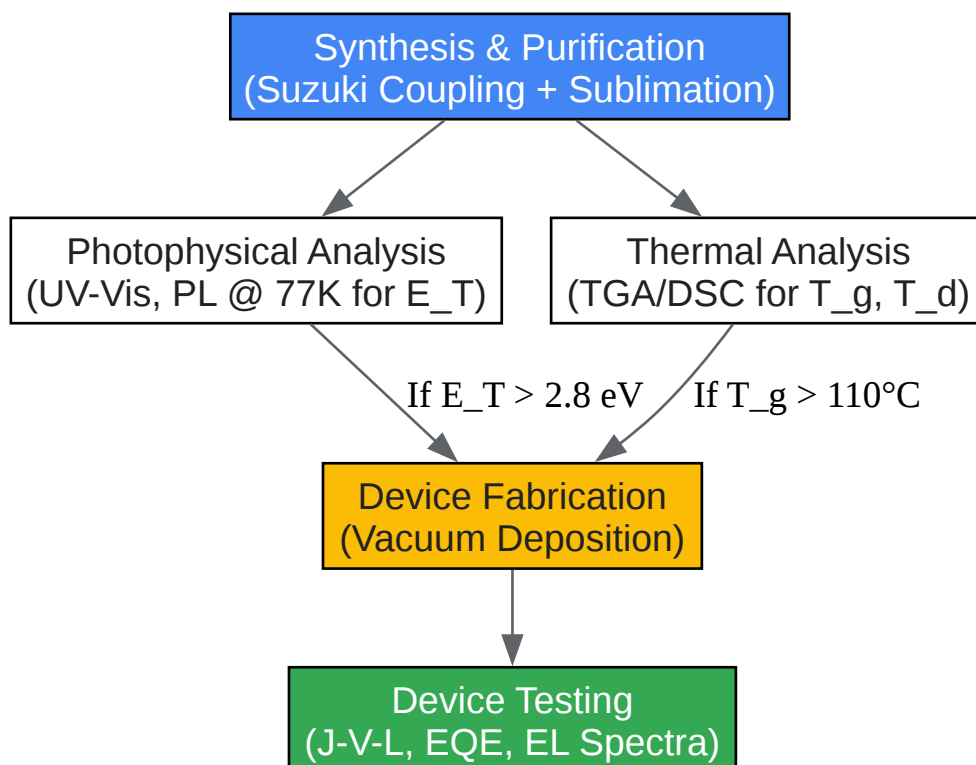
Synthesis & Purification
(Suzuki Coupling + Sublimation)

Photophysical Analysis
(UV-Vis, PL @ 77K for E_T)

Thermal Analysis
(TGA/DSC for T_g, T_d)

If E_T > 2.8 eV

If T_g > 110°C

Device Fabrication
(Vacuum Deposition)

Device Testing
(J-V-L, EQE, EL Spectra)